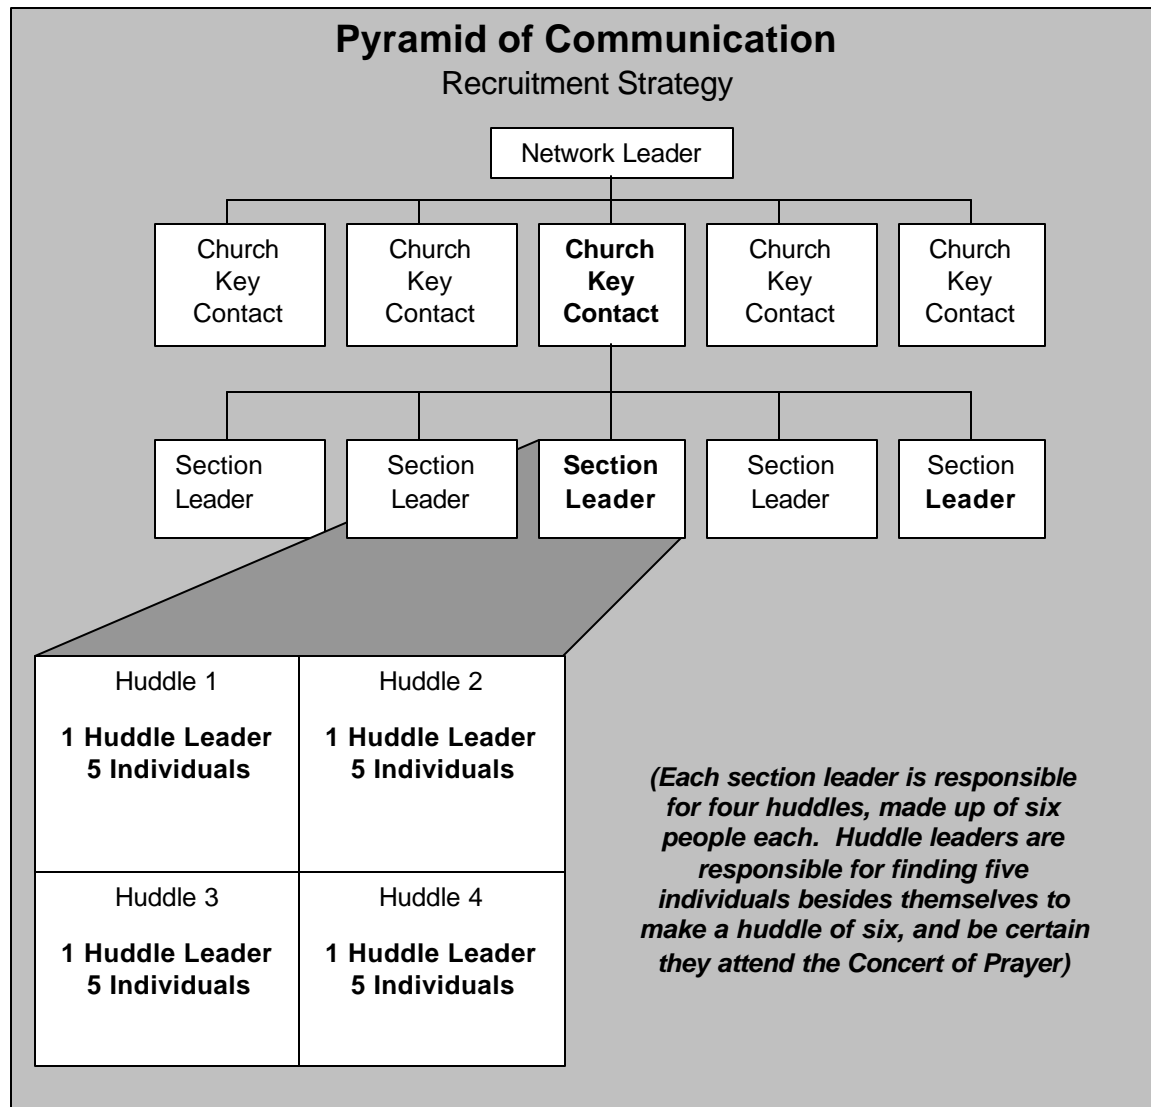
Pyramid of Communication
Recruitment Strategy

Network Leader

Church Key Contact

Church Key Contact

Church Key Contact

Church Key Contact

Church Key Contact

Section Leader

Section Leader

Section Leader

Section Leader

Section Leader

| Huddle 1<br>1 Huddle Leader<br>5 Individuals | Huddle 2<br>1 Huddle Leader<br>5 Individuals |
|---|---|
| Huddle 3<br>1 Huddle Leader<br>5 Individuals | Huddle 4<br>1 Huddle Leader<br>5 Individuals |

(Each section leader is responsible for four huddles, made up of six people each. Huddle leaders are responsible for finding five individuals besides themselves to make a huddle of six, and be certain they attend the Concert of Prayer)